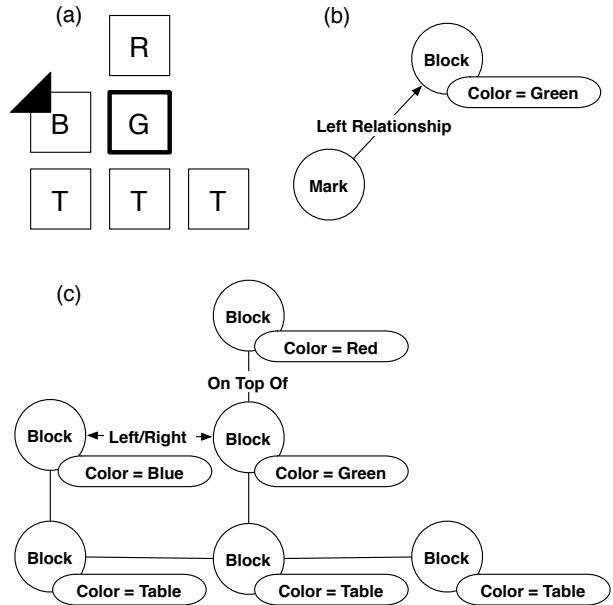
(a)

R

B G

T T T

(b)

Block
Color = Green

Left Relationship

Mark

(c)

Block
Color = Red

On Top Of

Block
Left/Right
Block

Color = Blue
Color = Green

Block
Block
Block

Color = Table
Color = Table
Color = Table